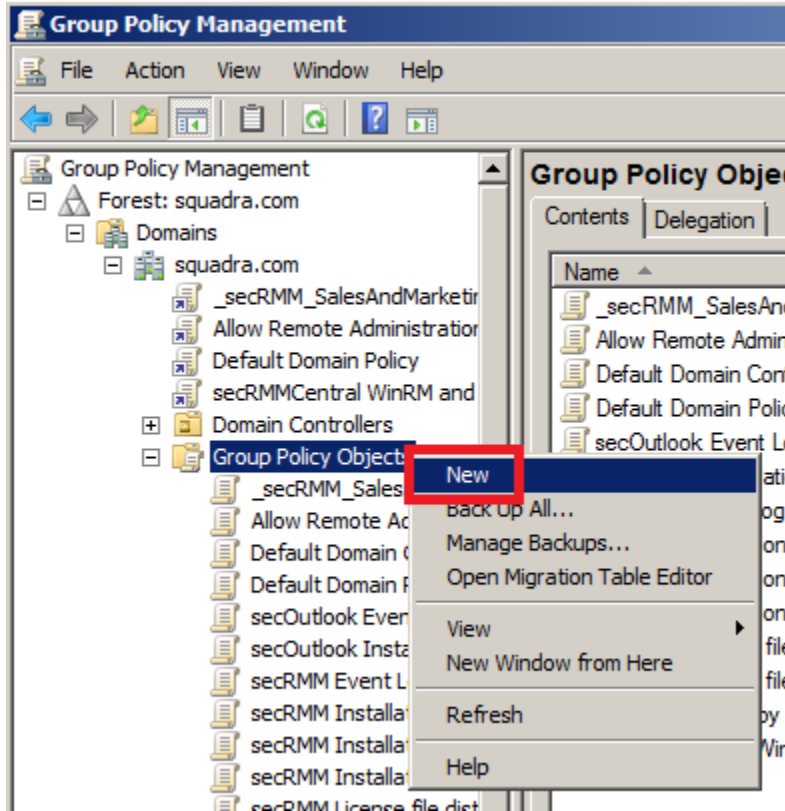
Group Policy Management

File Action View Window Help

Group Policy Management
Forest: squadra.com
Domains
squadra.com
_secRMM_SalesAndMarketir
Allow Remote Administratior
Default Domain Policy
secRMMCentral WinRM and
Domain Controllers
Group Policy Objects
_secRMM_Sales
Allow Remote Ac
Default Domain (
Default Domain F
secOutlook Even
secOutlook Insta
secRMM Event L
secRMM Installat
secRMM Installat
secRMM Installat
secRMM License file dist

New
Back Up All...
Manage Backups...
Open Migration Table Editor
View
New Window from Here
Refresh
Help

Group Policy Objec
Contents Delegation
Name
_secRMM_SalesAn
Allow Remote Admin
Default Domain Con
Default Domain Polic
secOutlook Event L
ati
og
on
on
on
file
file
py
Wir